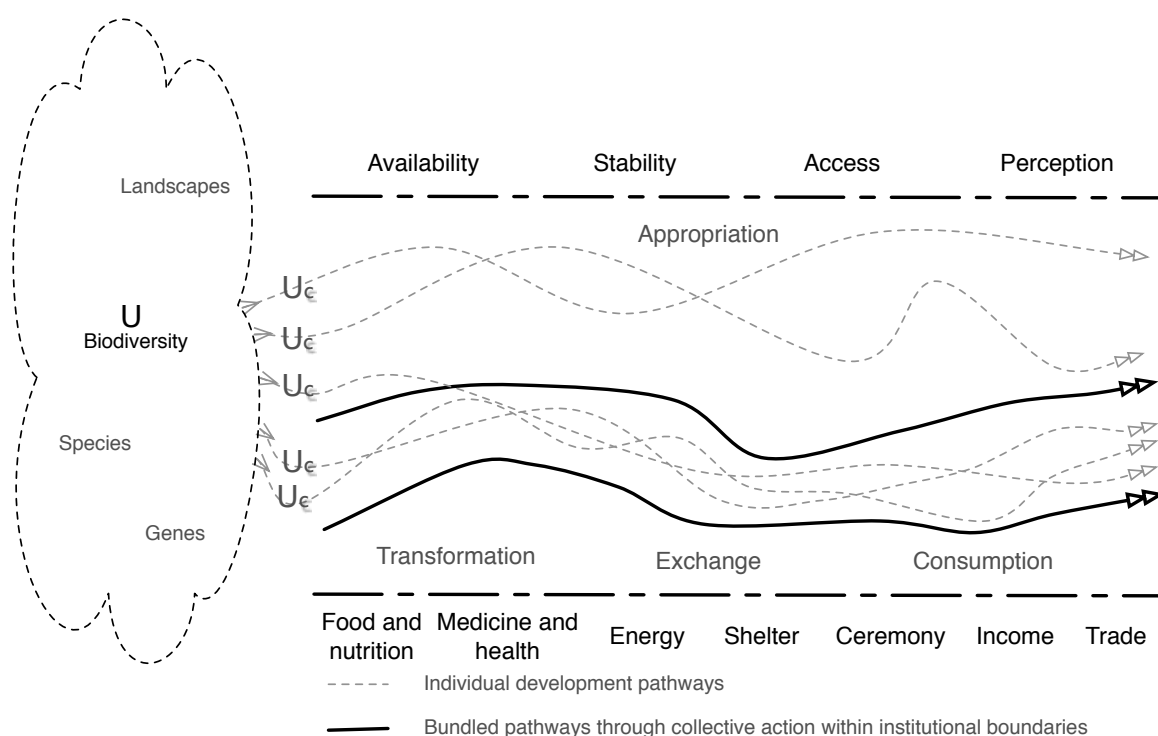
Landscapes

U
Biodiversity

Species

Genes

Availability Stability Access Perception

Appropriation

$U_c$
$U_c$
$U_c$
$U_c$
$U_c$

Transformation Exchange Consumption

Food and nutrition Medicine and health Energy Shelter Ceremony Income Trade

Individual development pathways

Bundled pathways through collective action within institutional boundaries